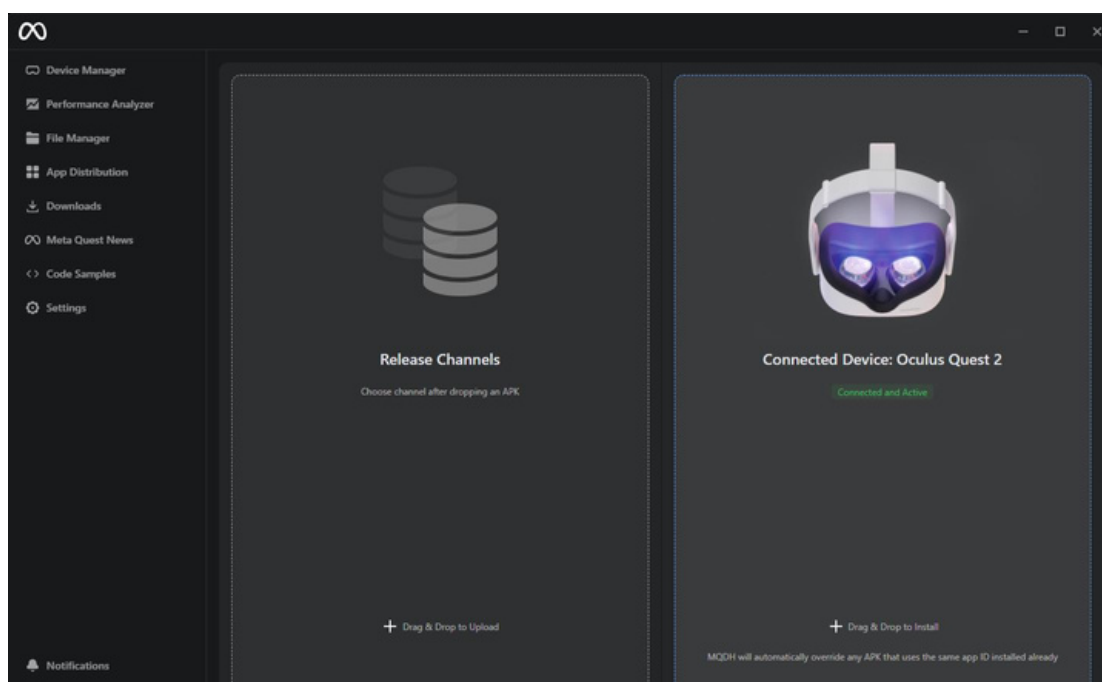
Device Manager
Performance Analyzer
File Manager
App Distribution
Downloads
Meta Quest News
Code Samples
Settings

Release Channels

Choose channel after dropping an APK

+ Drag & Drop to Upload

Connected Device: Oculus Quest 2

Connected and Active

+ Drag & Drop to Install

MQDH will automatically override any APK that uses the same app ID installed already

Notifications